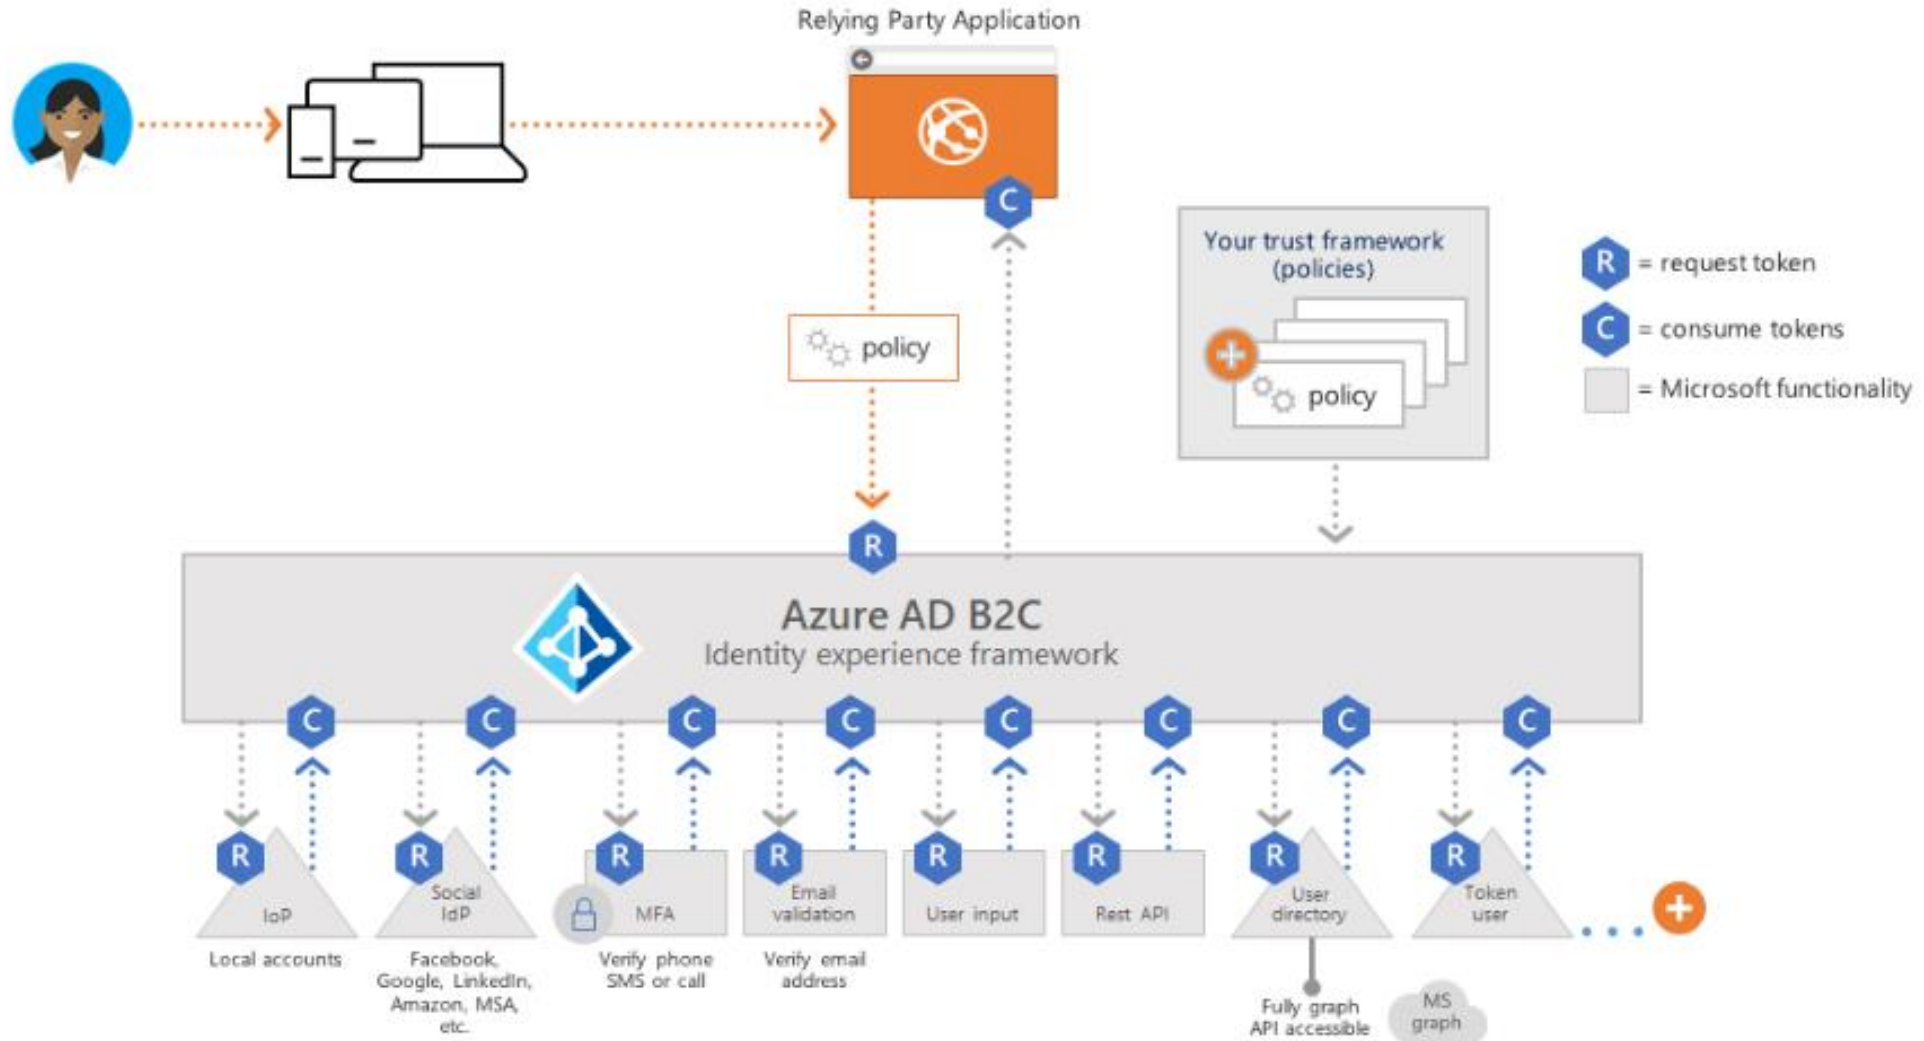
Relying Party Application

C

policy

Your trust framework (policies)

policy

R = request token

C = consume tokens

= Microsoft functionality

R

Azure AD B2C
Identity experience framework

C C C C C C C C

R IoP
Local accounts

R Social IdP
Facebook, Google, LinkedIn, Amazon, MSA, etc.

R MFA
Verify phone SMS or call

R Email validation
Verify email address

R User input

R Rest API

R User directory
Fully graph API accessible

MS graph

R Token user